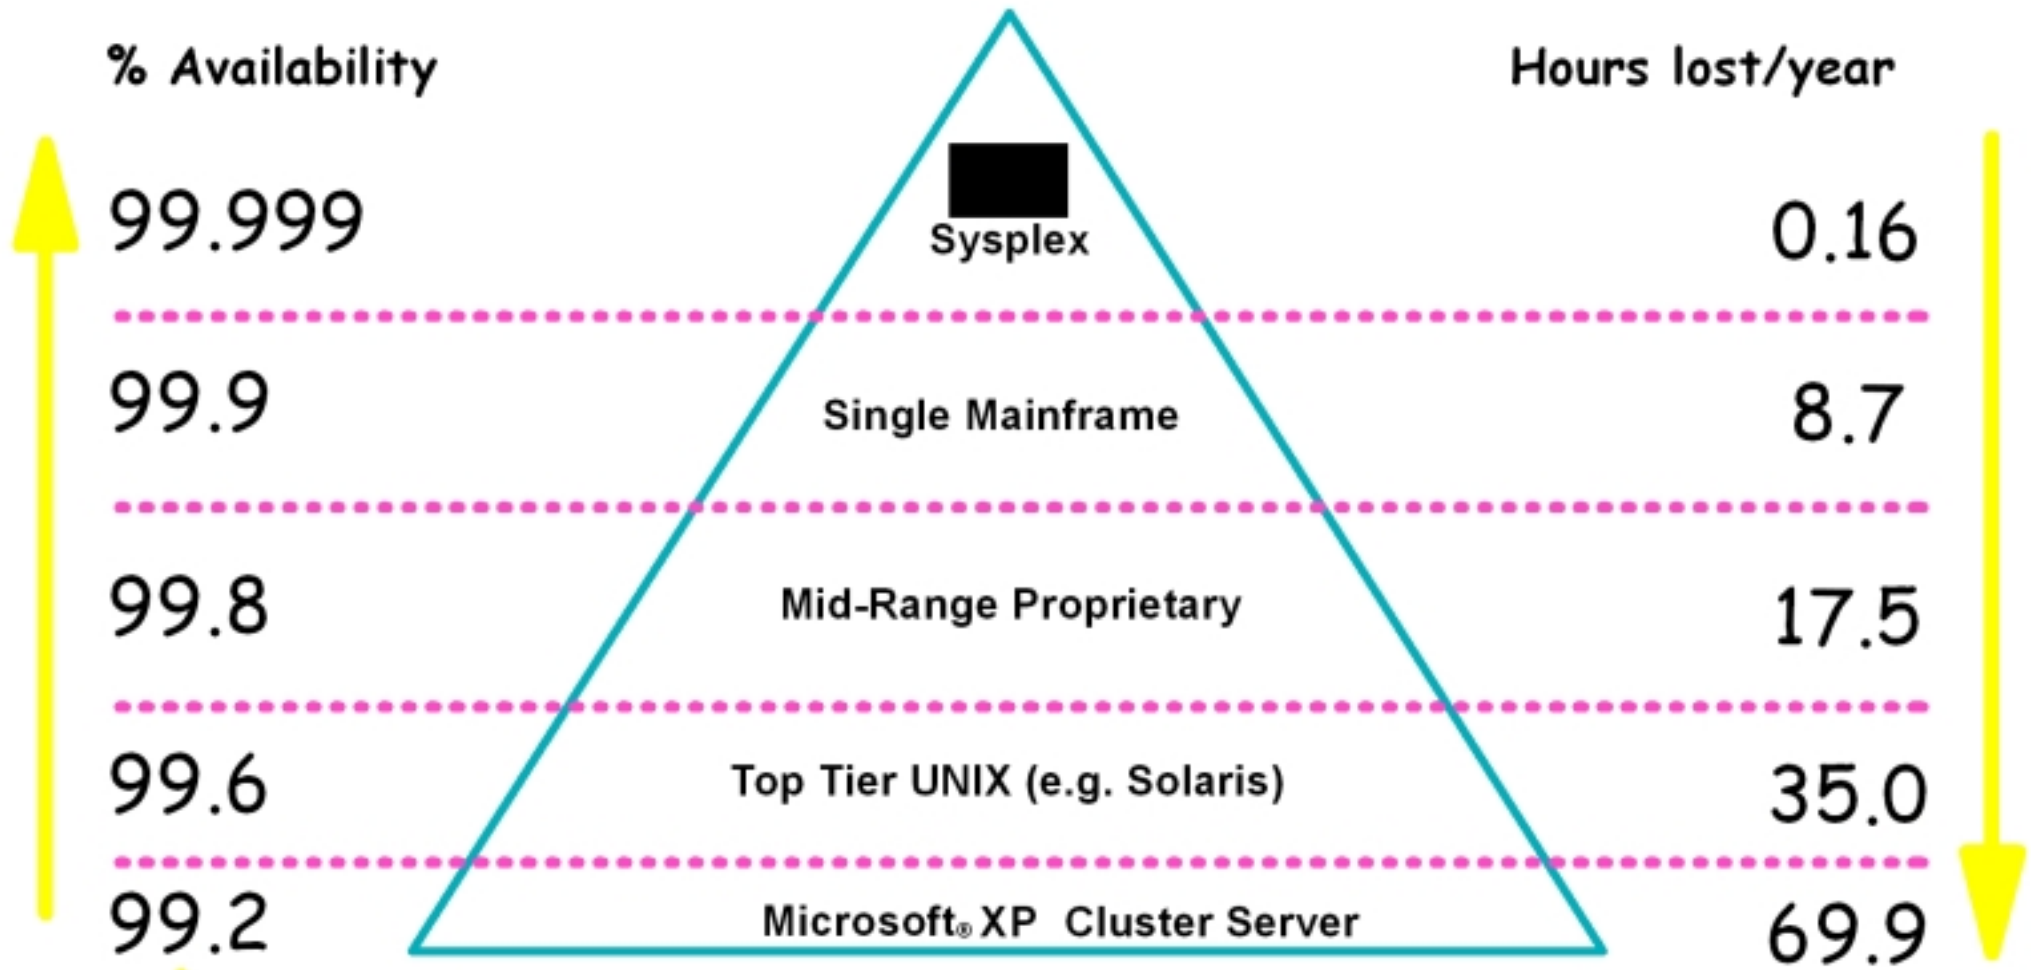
% Availability

Hours lost/year

99.999

Sysplex

0.16

99.9

Single Mainframe

8.7

99.8

Mid-Range Proprietary

17.5

99.6

Top Tier UNIX (e.g. Solaris)

35.0

99.2

Microsoft® XP Cluster Server

69.9